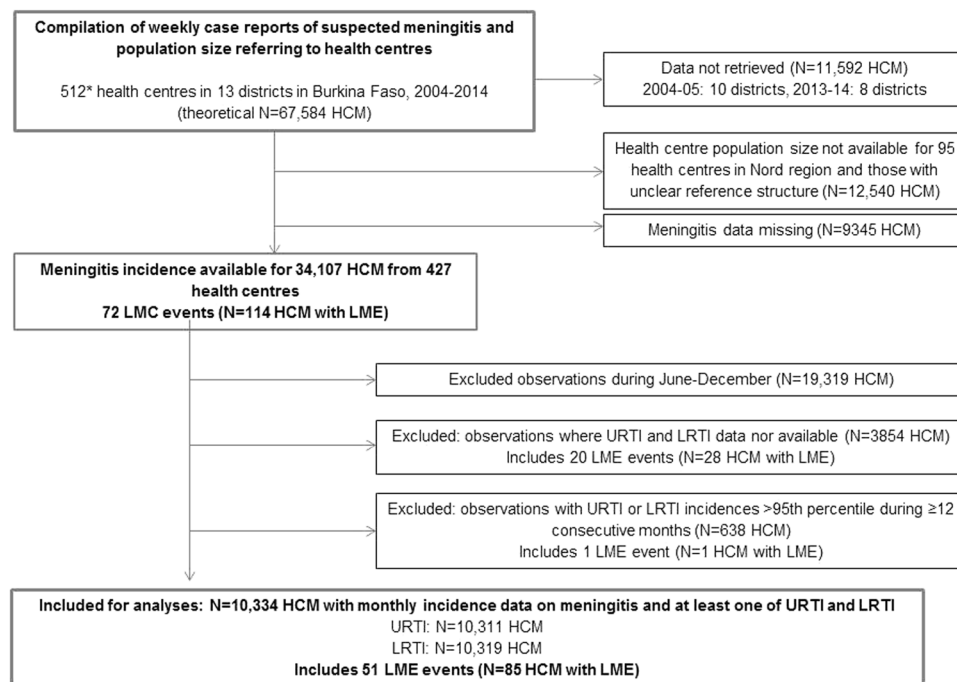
Compilation of weekly case reports of suspected meningitis and population size referring to health centres

512* health centres in 13 districts in Burkina Faso, 2004-2014 (theoretical N=67,584 HCM)

Data not retrieved (N=11,592 HCM)
2004-05: 10 districts, 2013-14: 8 districts

Health centre population size not available for 95 health centres in Nord region and those with unclear reference structure (N=12,540 HCM)

Meningitis data missing (N=9345 HCM)

Meningitis incidence available for 34,107 HCM from 427 health centres
72 LMC events (N=114 HCM with LME)

Excluded observations during June-December (N=19,319 HCM)

Excluded: observations where URTI and LRTI data nor available (N=3854 HCM)
Includes 20 LME events (N=28 HCM with LME)

Excluded: observations with URTI or LRTI incidences >95th percentile during ≥12 consecutive months (N=638 HCM)
Includes 1 LME event (N=1 HCM with LME)

Included for analyses: N=10,334 HCM with monthly incidence data on meningitis and at least one of URTI and LRTI
URTI: N=10,311 HCM
LRTI: N=10,319 HCM
Includes 51 LME events (N=85 HCM with LME)